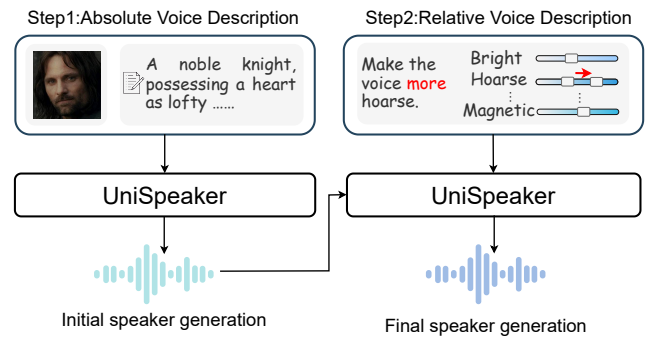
Step1:Absolute Voice Description

A noble knight, possessing a heart as lofty ......

Step2:Relative Voice Description

Make the voice more hoarse.

Bright
Hoarse
⋮
Magnetic

UniSpeaker

UniSpeaker

Initial speaker generation

Final speaker generation